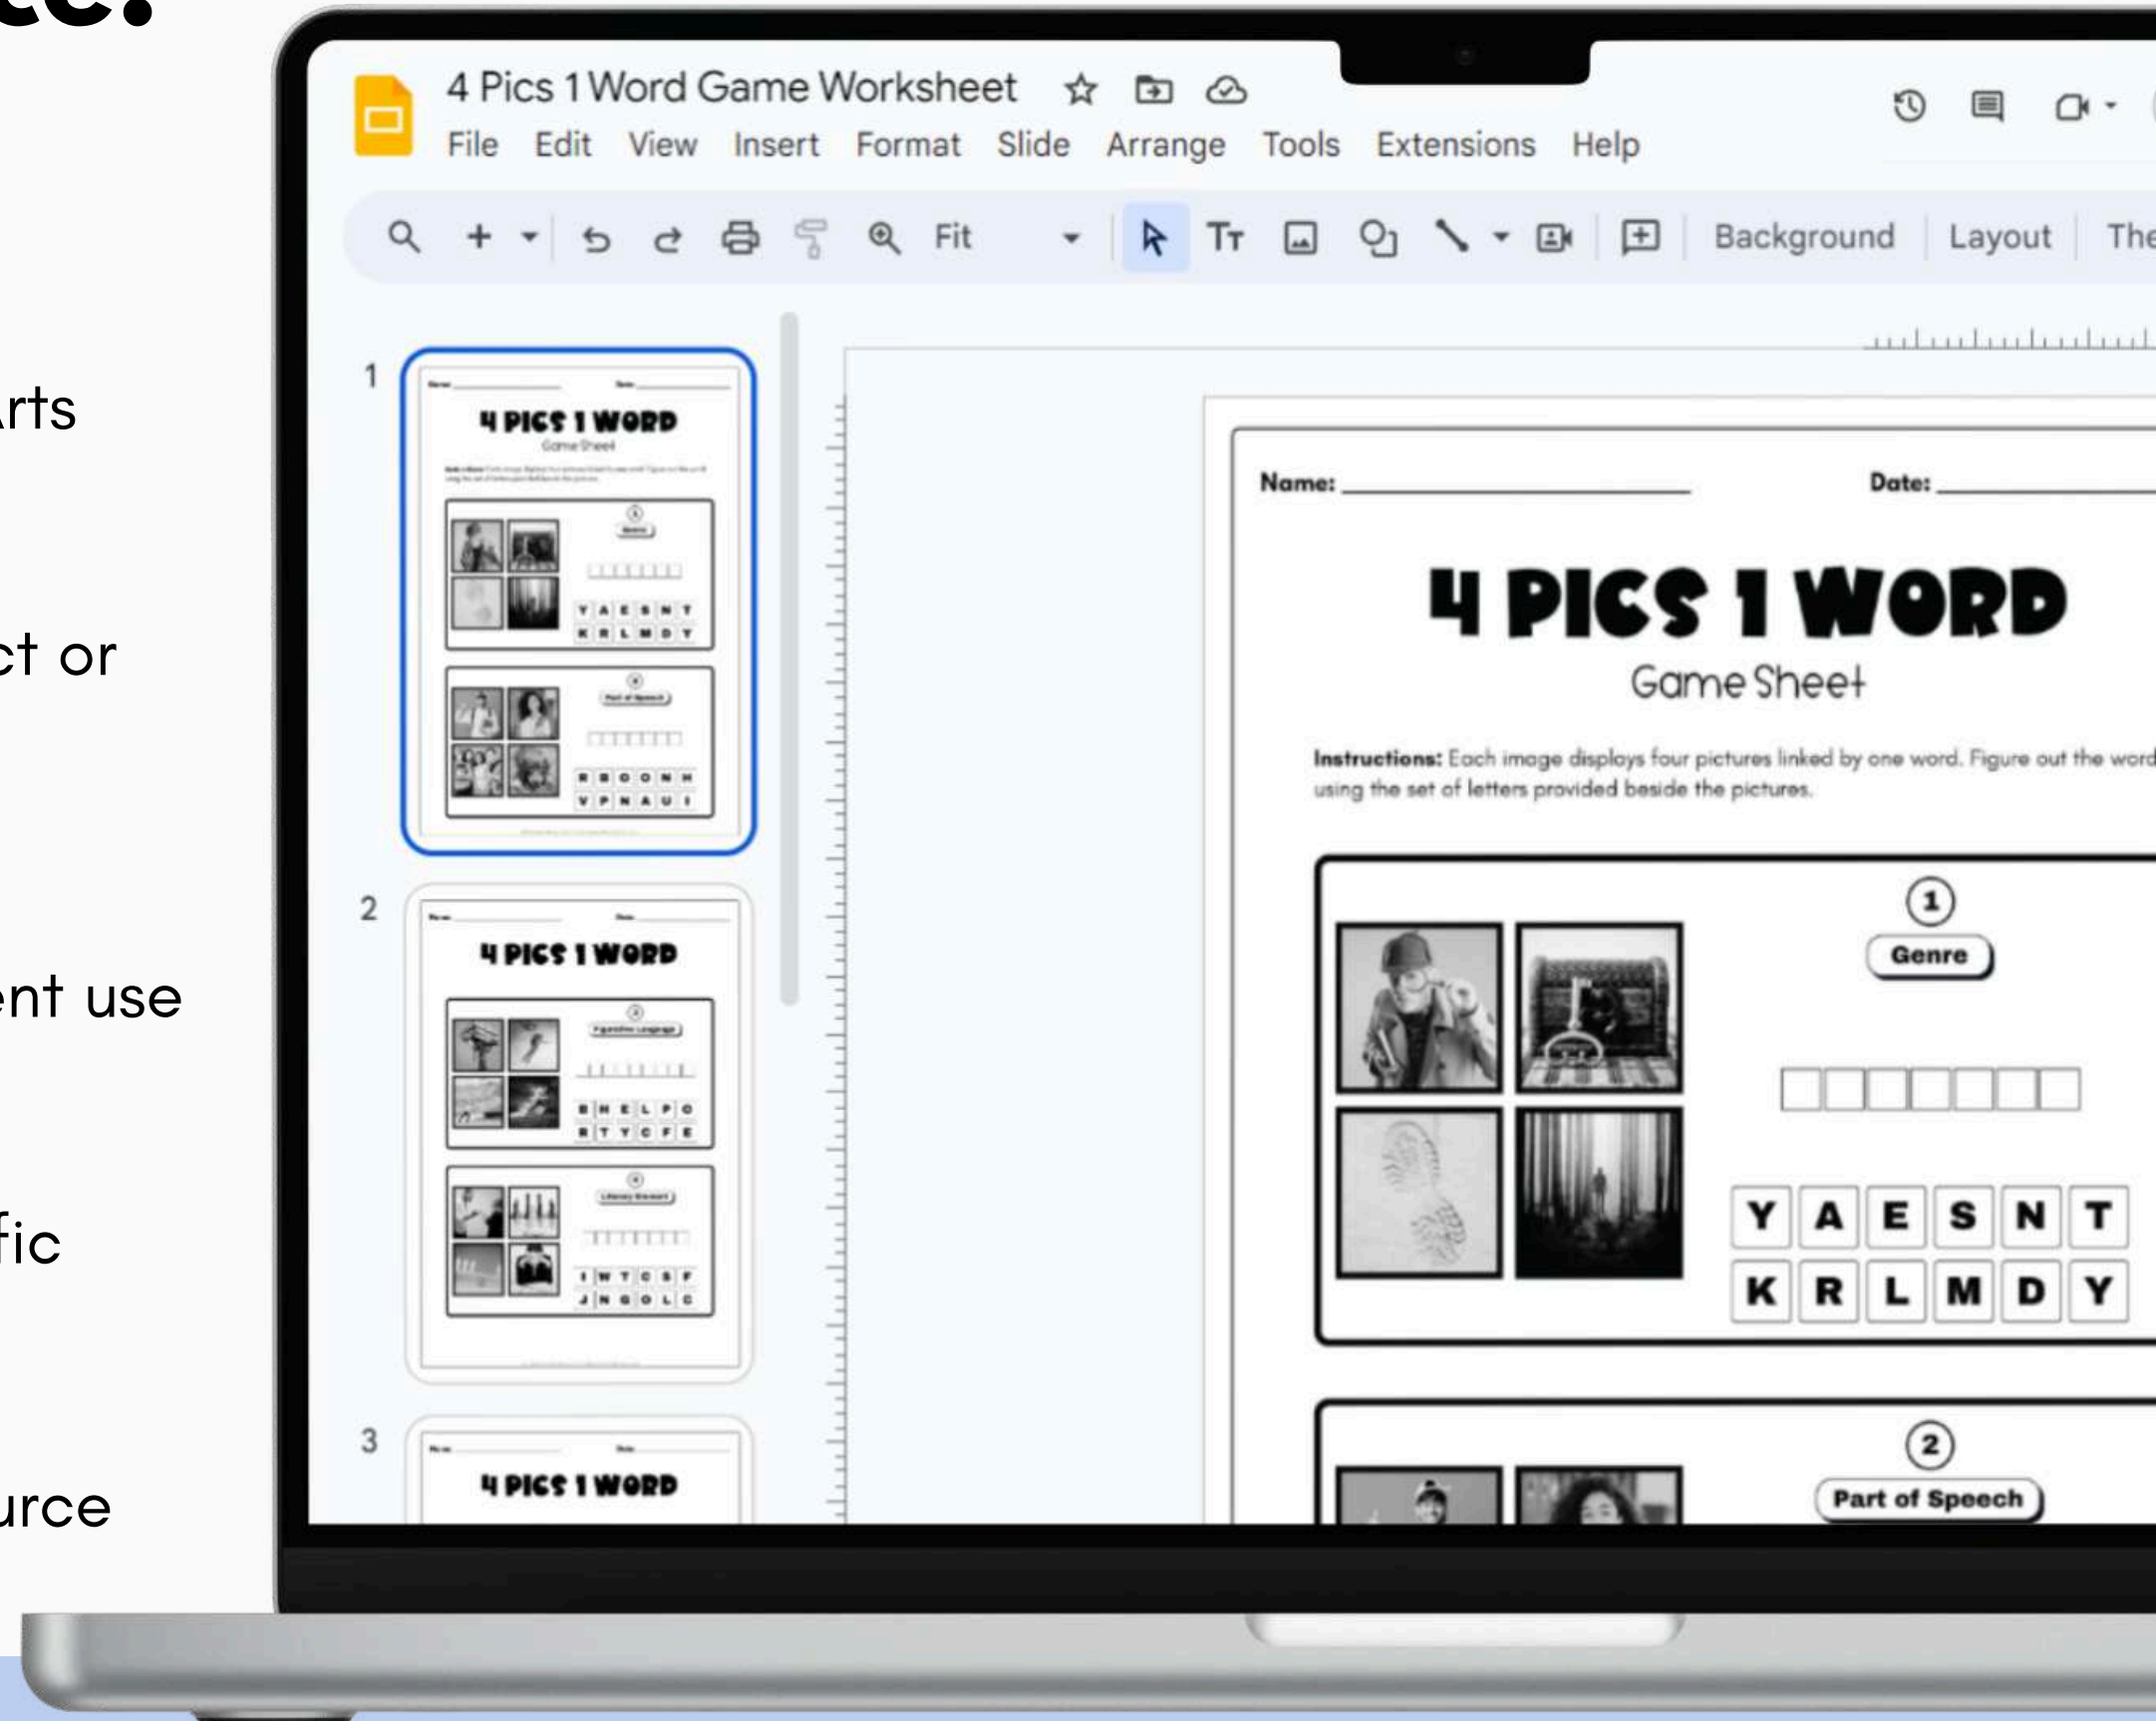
ce:

rts

ct or

ent use

fic

urce

4 Pics 1 Word Game Worksheet

File Edit View Insert Format Slide Arrange Tools Extensions Help

Fit

Background Layout The

1

4 PICS 1 WORD
Game Sheet

Y A E S N T
K R L M D Y

R B O O N H
V P N A U I

2

4 PICS 1 WORD

B H E L P O
R T Y C F E

I W T C S F
J N G O L C

3

4 PICS 1 WORD

Name: Date:

4 PICS 1 WORD
Game Sheet

Instructions: Each image displays four pictures linked by one word. Figure out the word using the set of letters provided beside the pictures.

1
Genre

| Y | A | E | S | N | T |
|---|---|---|---|---|---|
| K | R | L | M | D | Y |

2
Part of Speech